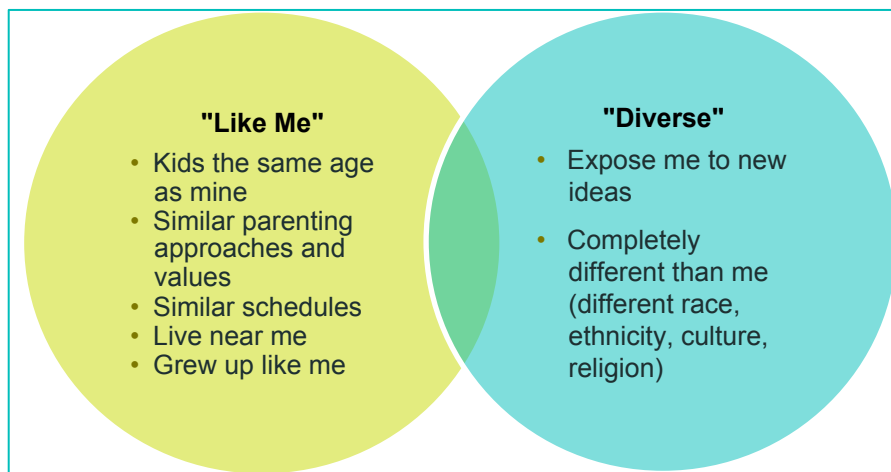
"Like Me"

- Kids the same age as mine
- Similar parenting approaches and values
- Similar schedules
- Live near me
- Grew up like me

"Diverse"

- Expose me to new ideas
- Completely different than me (different race, ethnicity, culture, religion)